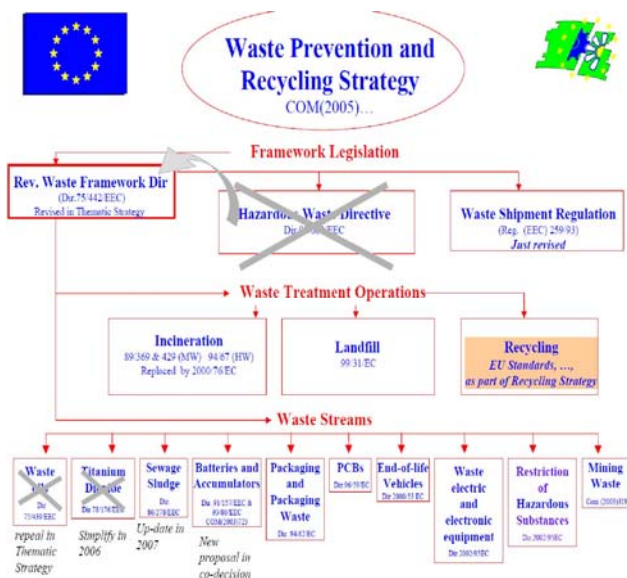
Waste Prevention and Recycling Strategy
COM(2005)…

Framework Legislation

Rev. Waste Framework Dir
(Dir. 75/442/EEC)
Revised in Thematic Strategy

Hazardous Waste Directive
Dir. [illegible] EEC

Waste Shipment Regulation
(Reg. (EEC) 259/93)
Just revised

Waste Treatment Operations

Incineration
89/369 & 429 (MW) 94/67 (HW)
Replaced by 2000/76/EC

Landfill
99/31/EC

Recycling
EU Standards, …,
as part of Recycling Strategy

Waste Streams

Waste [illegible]
Dir. 75/439/EEC
repeal in Thematic Strategy

Titanium Dioxide
Dir. 78/176/EEC
Simplify in 2006

Sewage Sludge
Dir. 86/278/EEC
Up-date in 2007

Batteries and Accumulators
Dir. 91/157/EEC & 93/86/EEC COM(2003)723
New proposal in co-decision

Packaging and Packaging Waste
Dir. 94/62/EC

PCBs
Dir. 96/59/EC

End-of-life Vehicles
Dir. 2000/53/EC

Waste electric and electronic equipment
Dir. 2002/96/EC

Restriction of Hazardous Substances
Dir. 2002/95/EC

Mining Waste
Com (2003)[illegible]